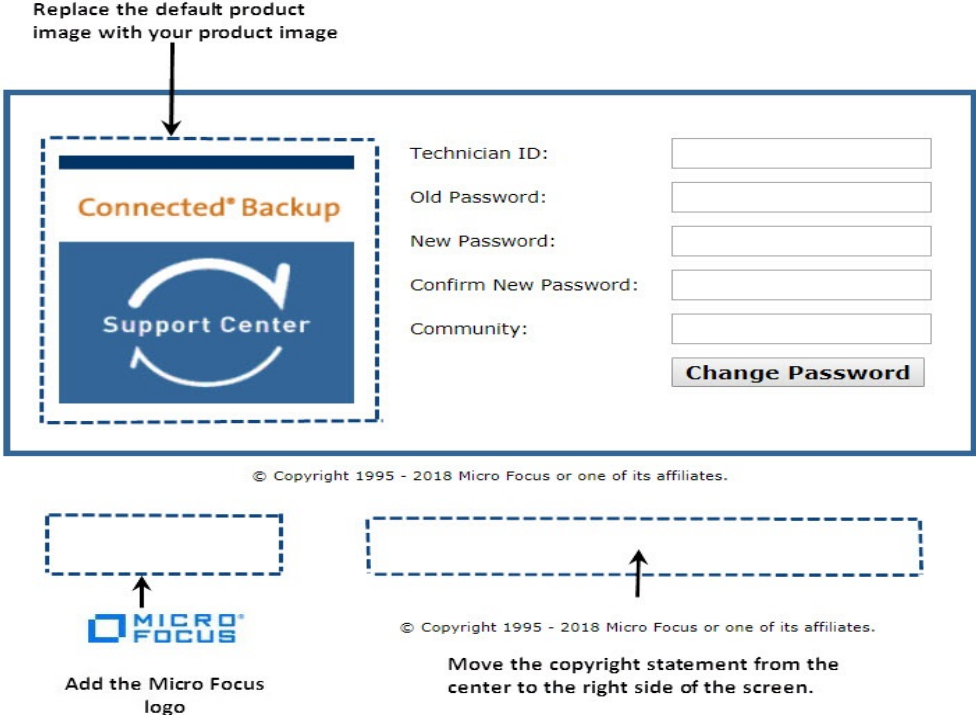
Replace the default product image with your product image

Connected® Backup

Support Center

Technician ID:

Old Password:

New Password:

Confirm New Password:

Community:

Change Password

© Copyright 1995 - 2018 Micro Focus or one of its affiliates.

MICRO® FOCUS

Add the Micro Focus logo

© Copyright 1995 - 2018 Micro Focus or one of its affiliates.

Move the copyright statement from the center to the right side of the screen.